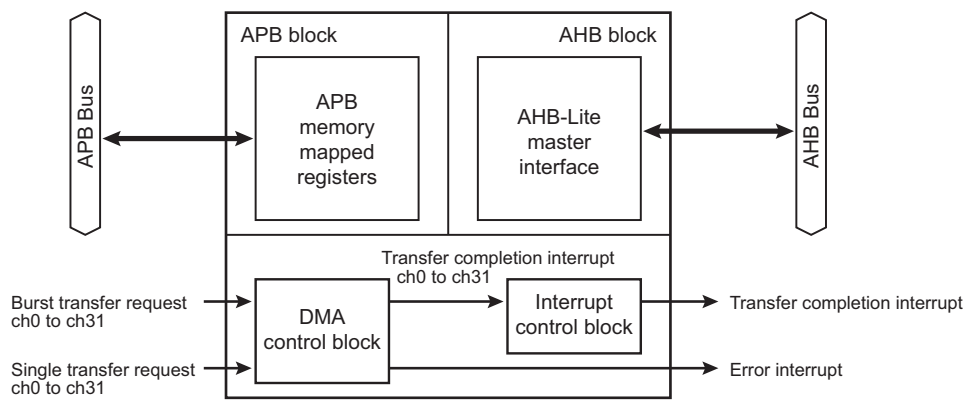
APB Bus

APB block

APB memory mapped registers

AHB block

AHB-Lite master interface

AHB Bus

Transfer completion interrupt ch0 to ch31

Burst transfer request ch0 to ch31

DMA control block

Interrupt control block

Transfer completion interrupt

Single transfer request ch0 to ch31

Error interrupt